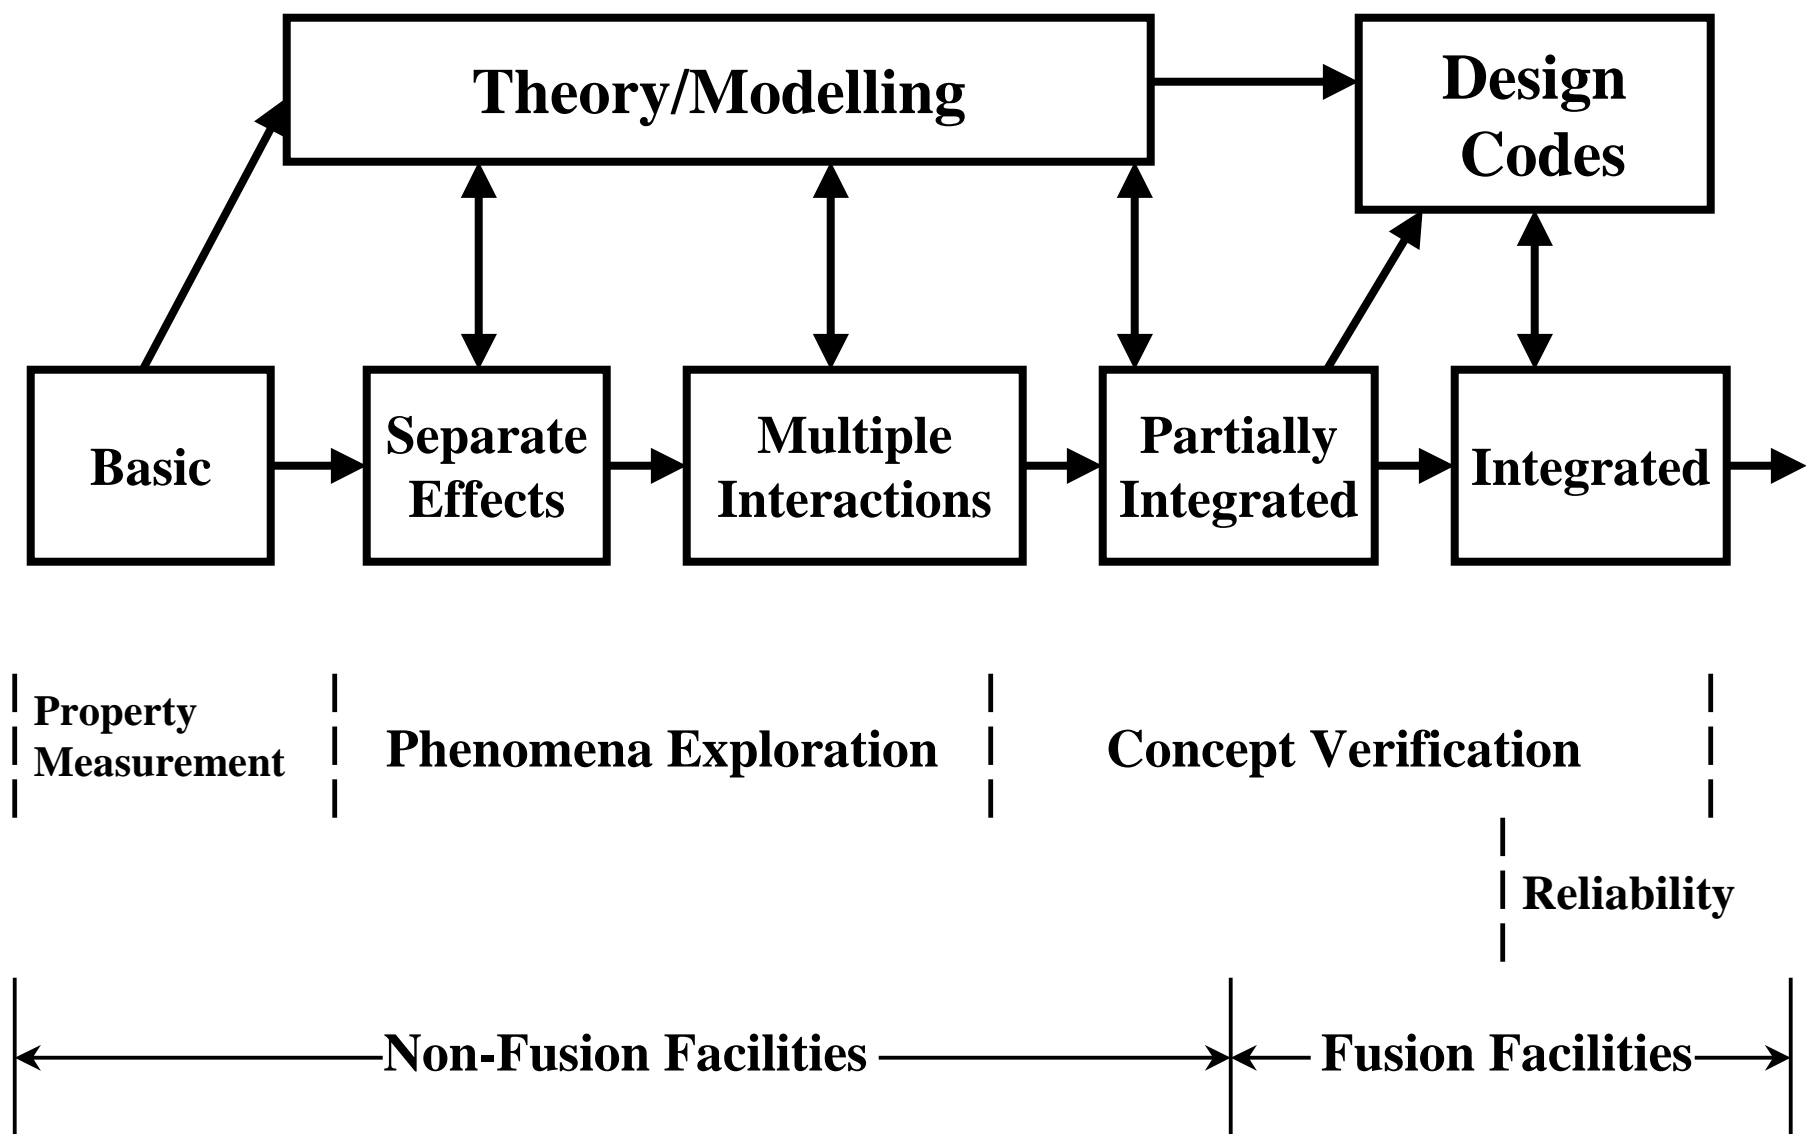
Theory/Modelling

Design Codes

Basic

Separate Effects

Multiple Interactions

Partially Integrated

Integrated

Property Measurement

Phenomena Exploration

Concept Verification

Reliability

Non-Fusion Facilities

Fusion Facilities